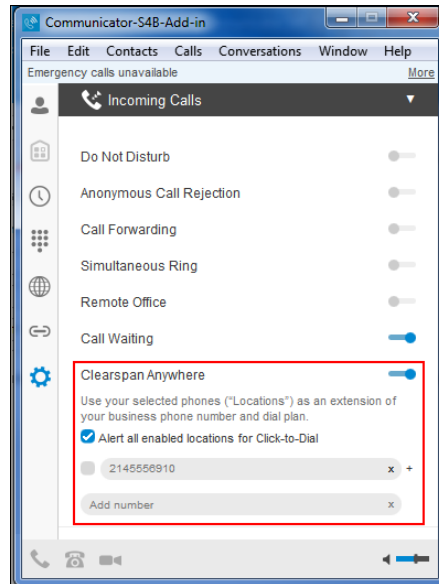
Communicator-S4B-Add-in

File Edit Contacts Calls Conversations Window Help

Emergency calls unavailable More

Incoming Calls

Do Not Disturb

Anonymous Call Rejection

Call Forwarding

Simultaneous Ring

Remote Office

Call Waiting

Clearspan Anywhere

Use your selected phones ("Locations") as an extension of your business phone number and dial plan.

Alert all enabled locations for Click-to-Dial

2145556910 x +

Add number x